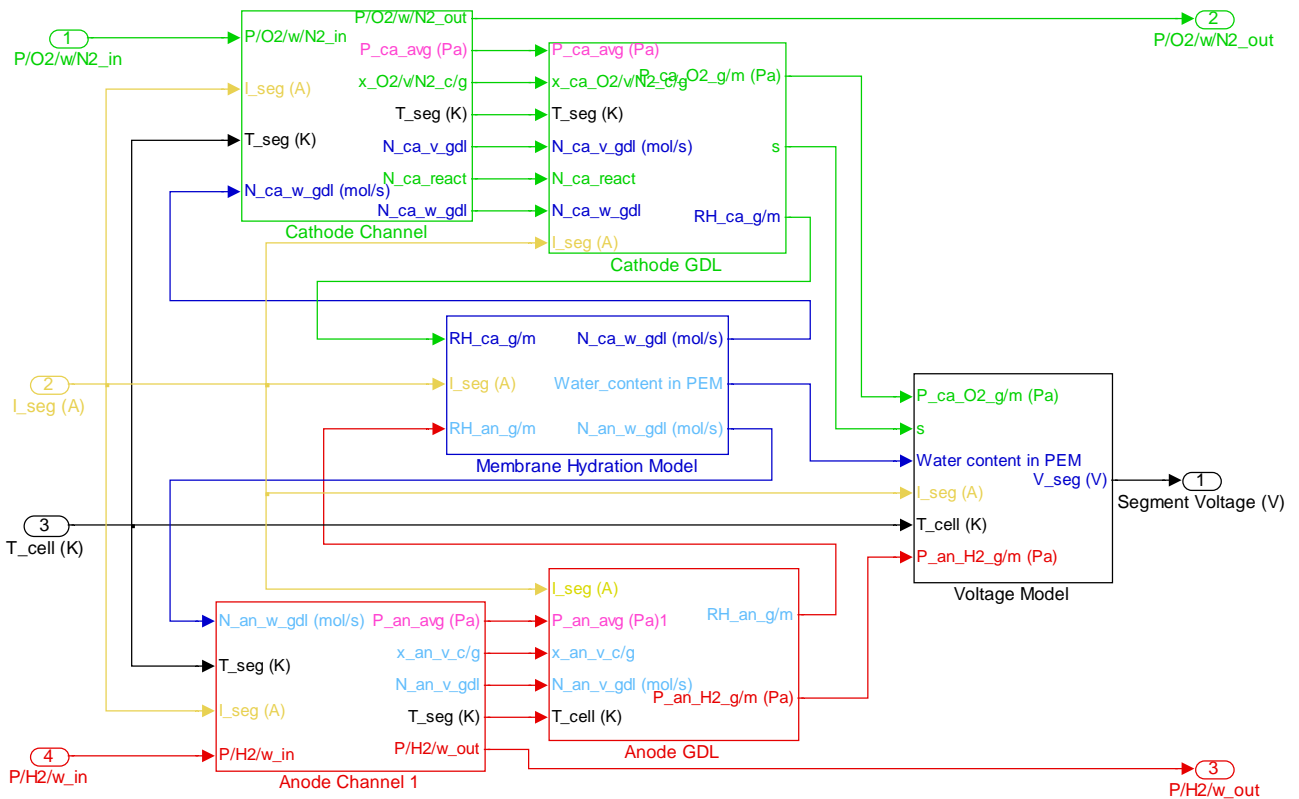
1
P/O2/w/N2_in

P/O2/w/N2_in
I_seg (A)
T_seg (K)
N_ca_w_gdl (mol/s)
P/O2/w/N2_out
P_ca_avg (Pa)
x_O2/w/N2_c/g
T_seg (K)
N_ca_v_gdl
N_ca_react
N_ca_w_gdl
Cathode Channel

P_ca_avg (Pa)
x_ca_O2/w/N2_c/g
T_seg (K)
N_ca_v_gdl (mol/s)
N_ca_react
N_ca_w_gdl
I_seg (A)
P_ca_O2_g/m (Pa)
s
RH_ca_g/m
Cathode GDL

2
P/O2/w/N2_out

RH_ca_g/m
I_seg (A)
RH_an_g/m
N_ca_w_gdl (mol/s)
Water_content in PEM
N_an_w_gdl (mol/s)
Membrane Hydration Model

2
I_seg (A)

P_ca_O2_g/m (Pa)
s
Water content in PEM
I_seg (A)
T_cell (K)
P_an_H2_g/m (Pa)
V_seg (V)
Voltage Model

1
Segment Voltage (V)

3
T_cell (K)

N_an_w_gdl (mol/s)
T_seg (K)
I_seg (A)
P/H2/w_in
P_an_avg (Pa)
x_an_v_c/g
N_an_v_gdl
T_seg (K)
P/H2/w_out
Anode Channel 1

I_seg (A)
P_an_avg (Pa)1
x_an_v_c/g
N_an_v_gdl (mol/s)
T_cell (K)
RH_an_g/m
P_an_H2_g/m (Pa)
Anode GDL

4
P/H2/w_in

3
P/H2/w_out